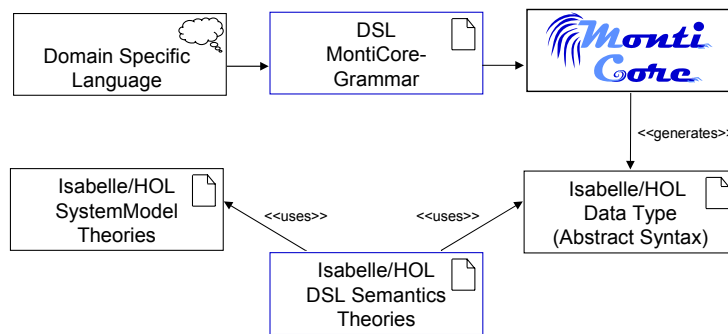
Domain Specific Language

DSL MontiCore-Grammar

Monti Core

<<generates>>

Isabelle/HOL SystemModel Theories

<<uses>>

<<uses>>

Isabelle/HOL Data Type (Abstract Syntax)

Isabelle/HOL DSL Semantics Theories